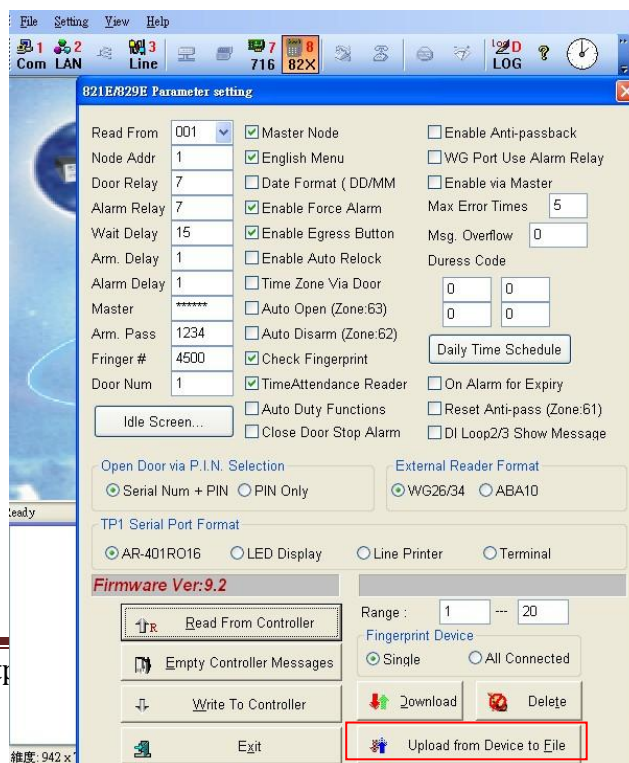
File Setting View Help

1 Com 2 LAN 3 Line 7 716 8 82X D LOG

821E/829E Parameter setting

Read From 001
Node Addr 1
Door Relay 7
Alarm Relay 7
Wait Delay 15
Arm. Delay 1
Alarm Delay 1
Master ******
Arm. Pass 1234
Fringer # 4500
Door Num 1

Idle Screen...

Master Node
English Menu
Date Format ( DD/MM
Enable Force Alarm
Enable Egress Button
Enable Auto Relock
Time Zone Via Door
Auto Open (Zone:63)
Auto Disarm (Zone:62)
Check Fingerprint
TimeAttendance Reader
Auto Duty Functions
Close Door Stop Alarm

Enable Anti-passback
WG Port Use Alarm Relay
Enable via Master
Max Error Times 5
Msg. Overflow 0
Duress Code
0 0
0 0
Daily Time Schedule
On Alarm for Expiry
Reset Anti-pass (Zone:61)
DI Loop2/3 Show Message

Open Door via P.I.N. Selection
Serial Num + PIN PIN Only

External Reader Format
WG26/34 ABA10

TP1 Serial Port Format
AR-401RO16 LED Display Line Printer Terminal

Firmware Ver:9.2

Read From Controller
Empty Controller Messages
Write To Controller
Exit

Range : 1 --- 20
Fingerprint Device
Single All Connected
Download
Delete
Upload from Device to File

ready
維度: 942 x